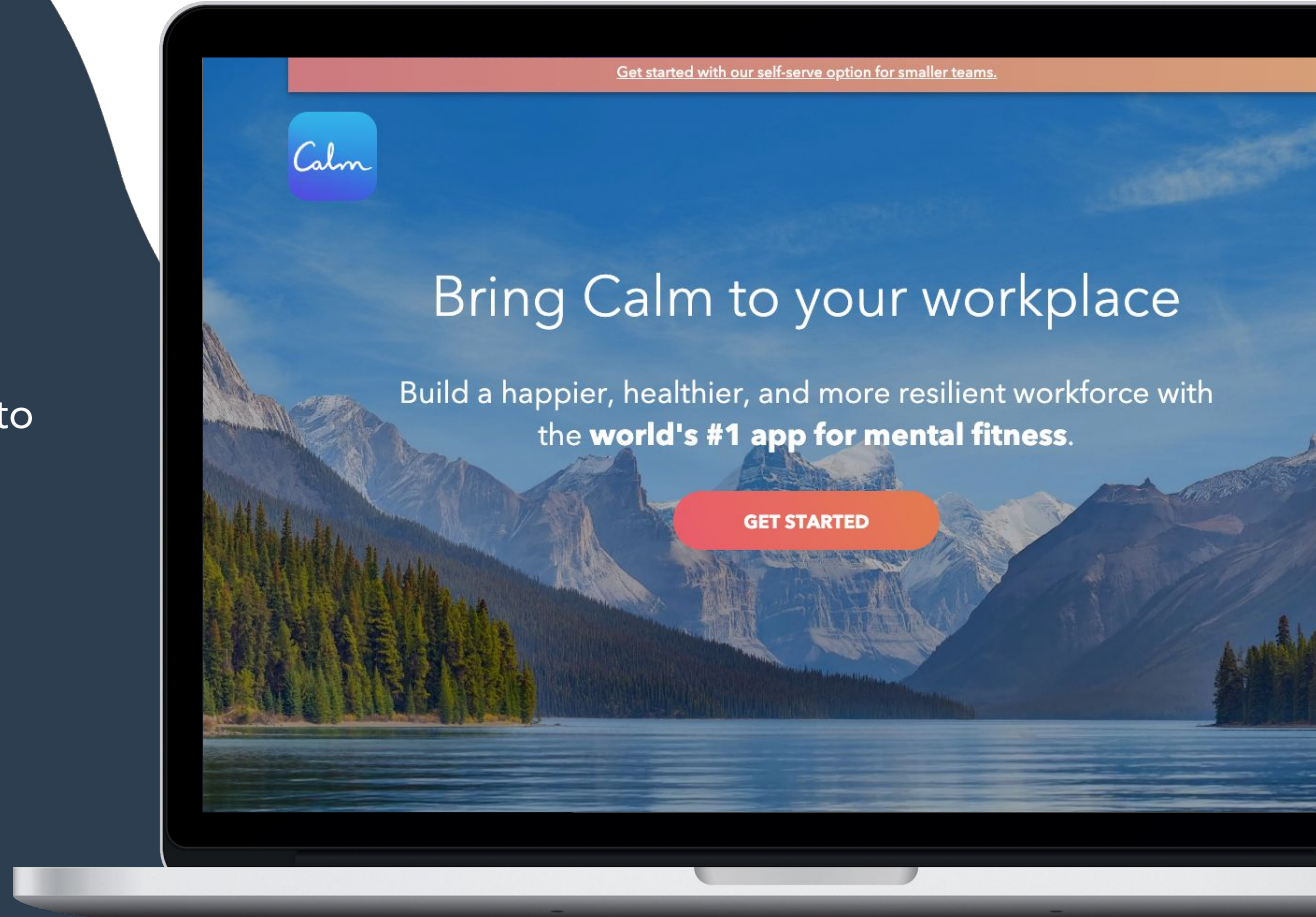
to

Get started with our self-serve option for smaller teams.

Calm

Bring Calm to your workplace

Build a happier, healthier, and more resilient workforce with the **world's #1 app for mental fitness**.

GET STARTED